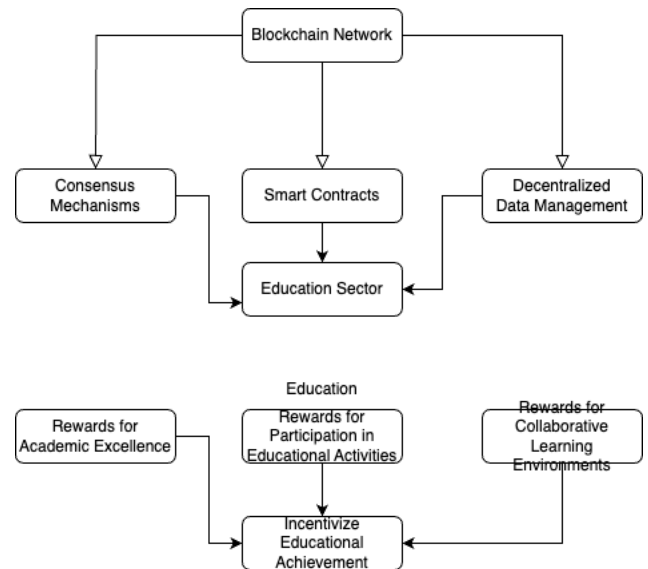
Blockchain Network

Consensus Mechanisms

Smart Contracts

Decentralized Data Management

Education Sector

Education

Rewards for Academic Excellence

Rewards for Participation in Educational Activities

Rewards for Collaborative Learning Environments

Incentivize Educational Achievement